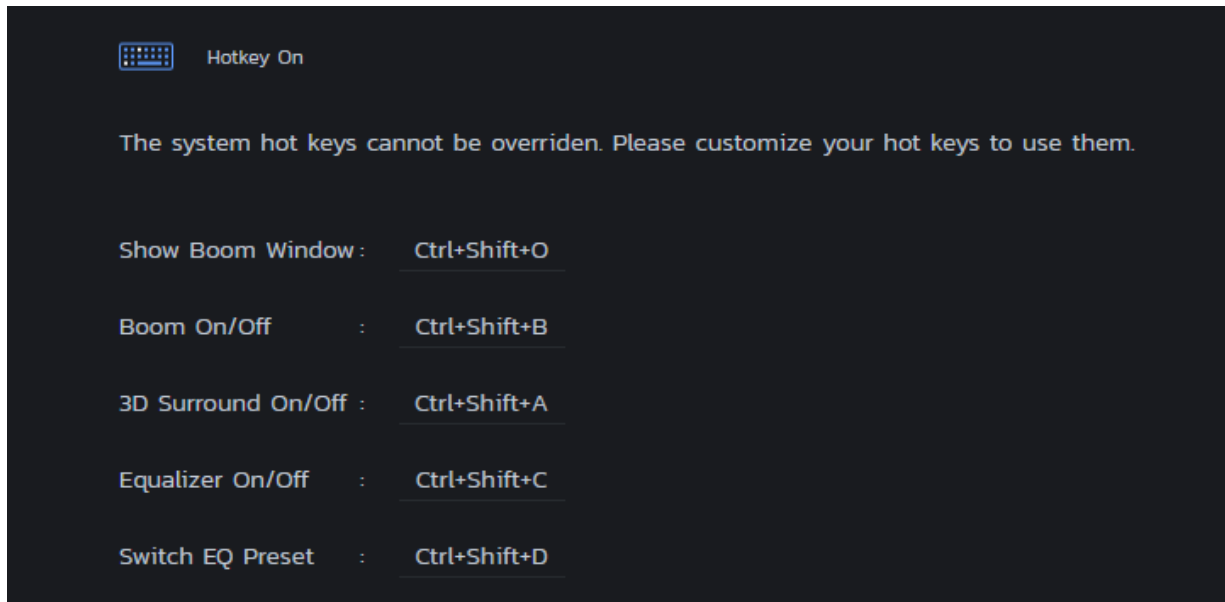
Hotkey On

The system hot keys cannot be overriden. Please customize your hot keys to use them.

Show Boom Window : Ctrl+Shift+O

Boom On/Off : Ctrl+Shift+B

3D Surround On/Off : Ctrl+Shift+A

Equalizer On/Off : Ctrl+Shift+C

Switch EQ Preset : Ctrl+Shift+D